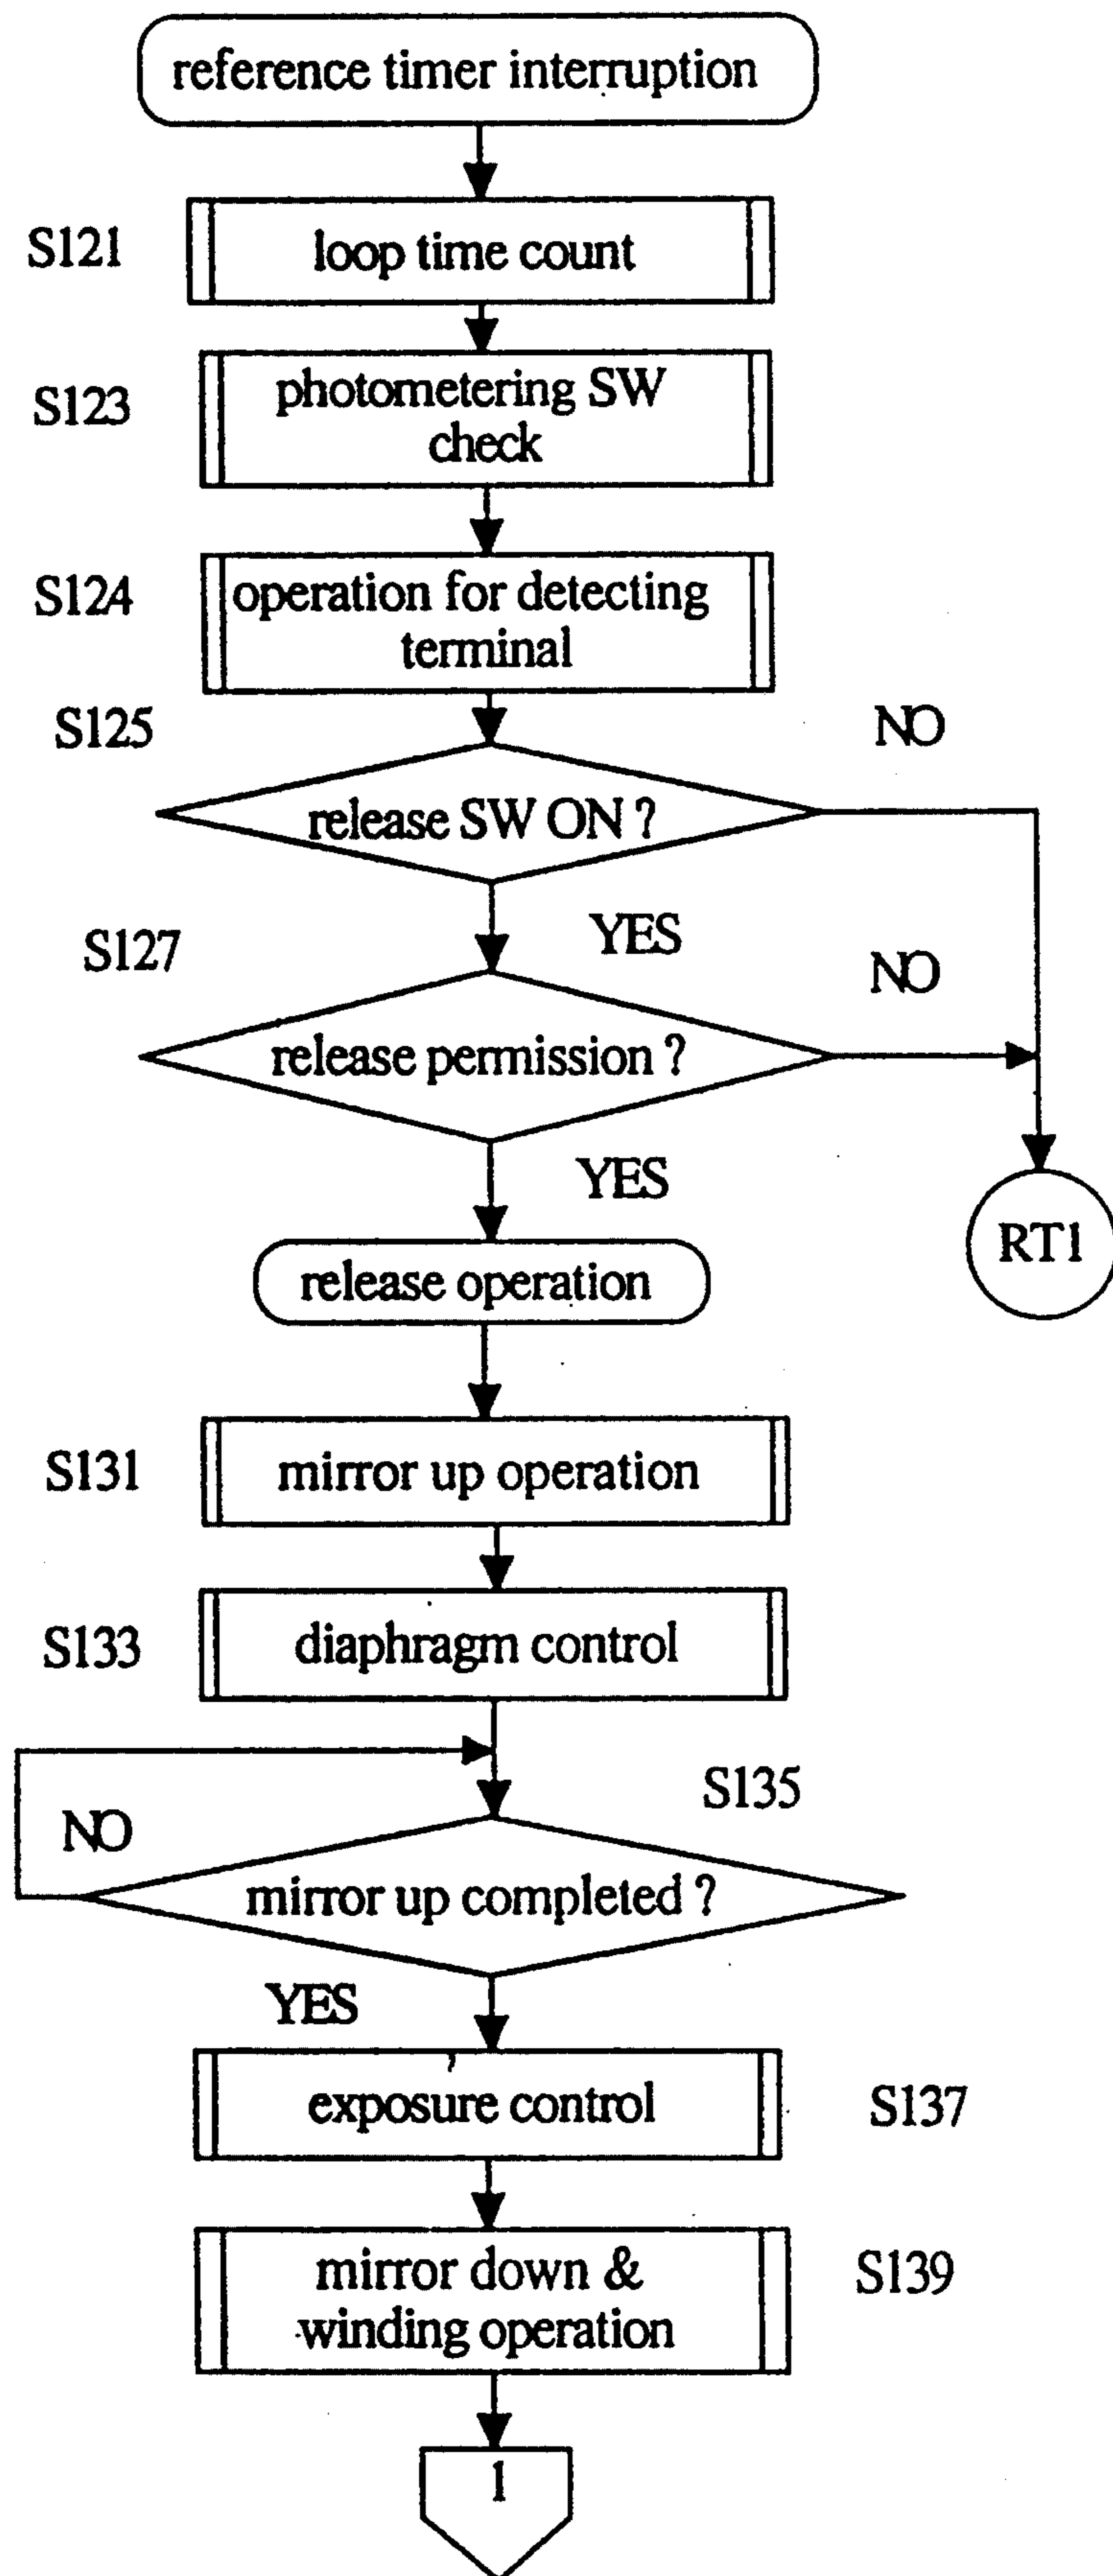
reference timer interruption

S121 loop time count

S123 photometering SW check

S124 operation for detecting terminal

S125

NO

release SW ON ?

S127

YES

NO

release permission ?

YES

RT1

release operation

S131 mirror up operation

S133 diaphragm control

S135

NO

mirror up completed ?

YES

exposure control S137

mirror down & winding operation S139

1